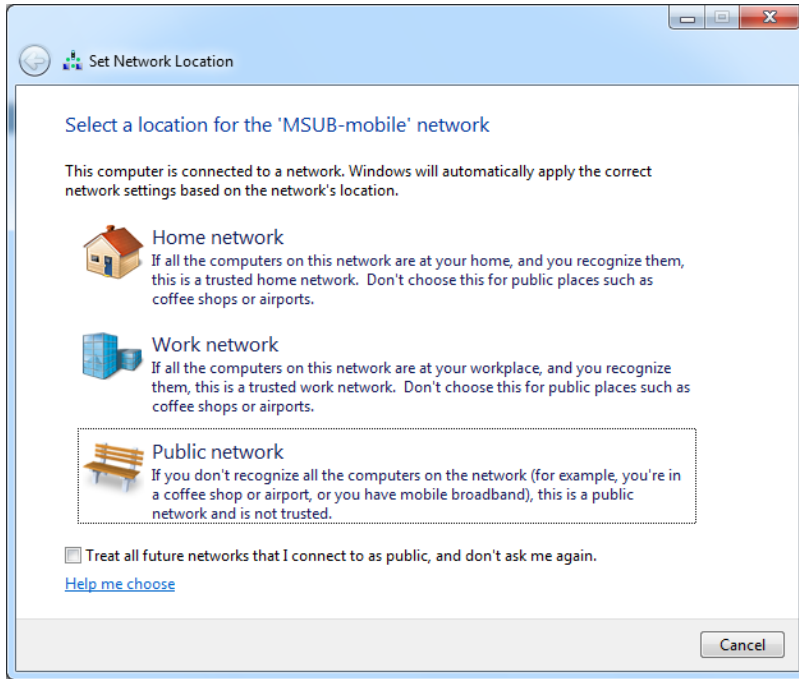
Set Network Location

Select a location for the 'MSUB-mobile' network

This computer is connected to a network. Windows will automatically apply the correct network settings based on the network's location.

Home network
If all the computers on this network are at your home, and you recognize them, this is a trusted home network. Don't choose this for public places such as coffee shops or airports.

Work network
If all the computers on this network are at your workplace, and you recognize them, this is a trusted work network. Don't choose this for public places such as coffee shops or airports.

Public network
If you don't recognize all the computers on the network (for example, you're in a coffee shop or airport, or you have mobile broadband), this is a public network and is not trusted.

Treat all future networks that I connect to as public, and don't ask me again.

Help me choose

Cancel